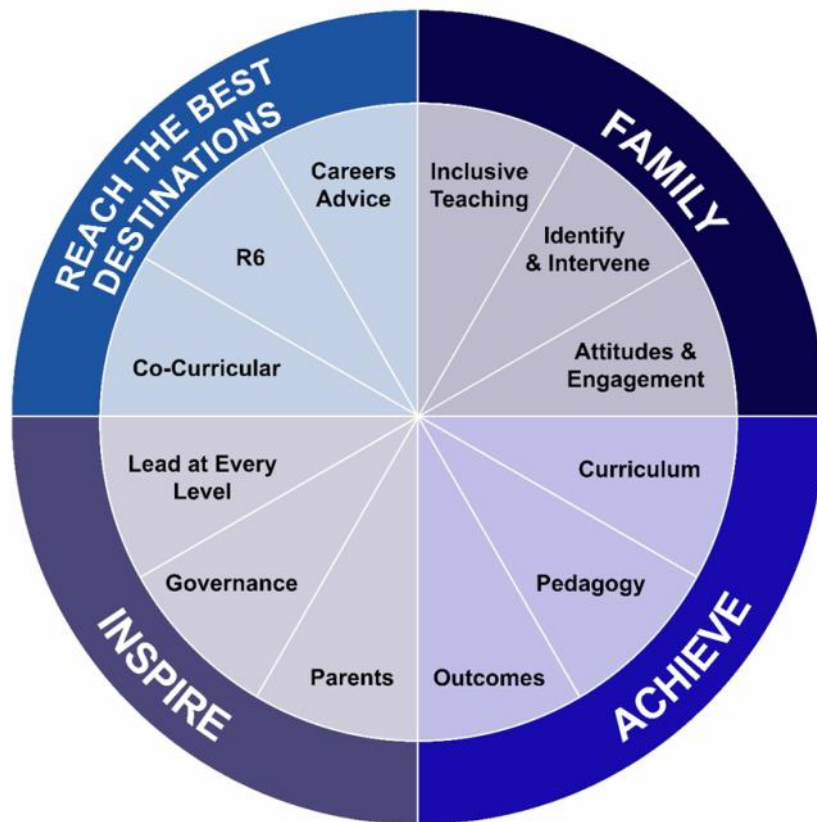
REACH THE BEST DESTINATIONS

Careers Advice

R6

Co-Curricular

FAMILY

Inclusive Teaching

Identify & Intervene

Attitudes & Engagement

ACHIEVE

Curriculum

Pedagogy

Outcomes

INSPIRE

Parents

Governance

Lead at Every Level